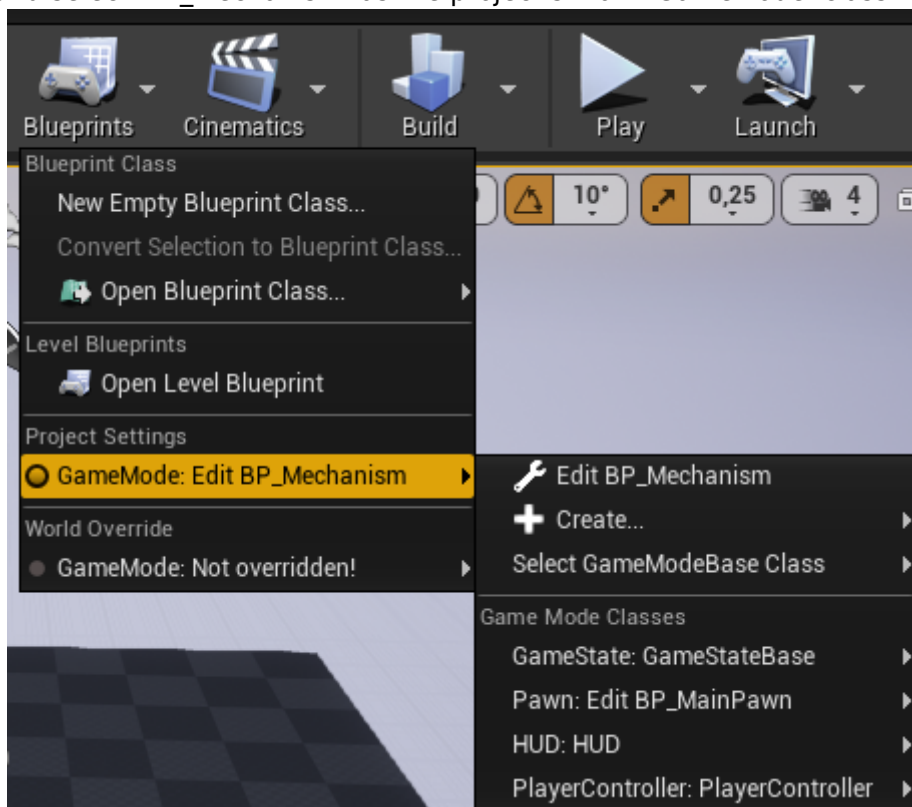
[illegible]

Blueprints Cinematics Build Play Launch

10° 0,25 4

Blueprint Class
New Empty Blueprint Class...
Convert Selection to Blueprint Class...
Open Blueprint Class...

Level Blueprints
Open Level Blueprint

Project Settings
GameMode: Edit BP_Mechanism

World Override
GameMode: Not overridden!

Edit BP_Mechanism
Create...
Select GameModeBase Class

Game Mode Classes
GameState: GameStateBase
Pawn: Edit BP_MainPawn
HUD: HUD
PlayerController: PlayerController